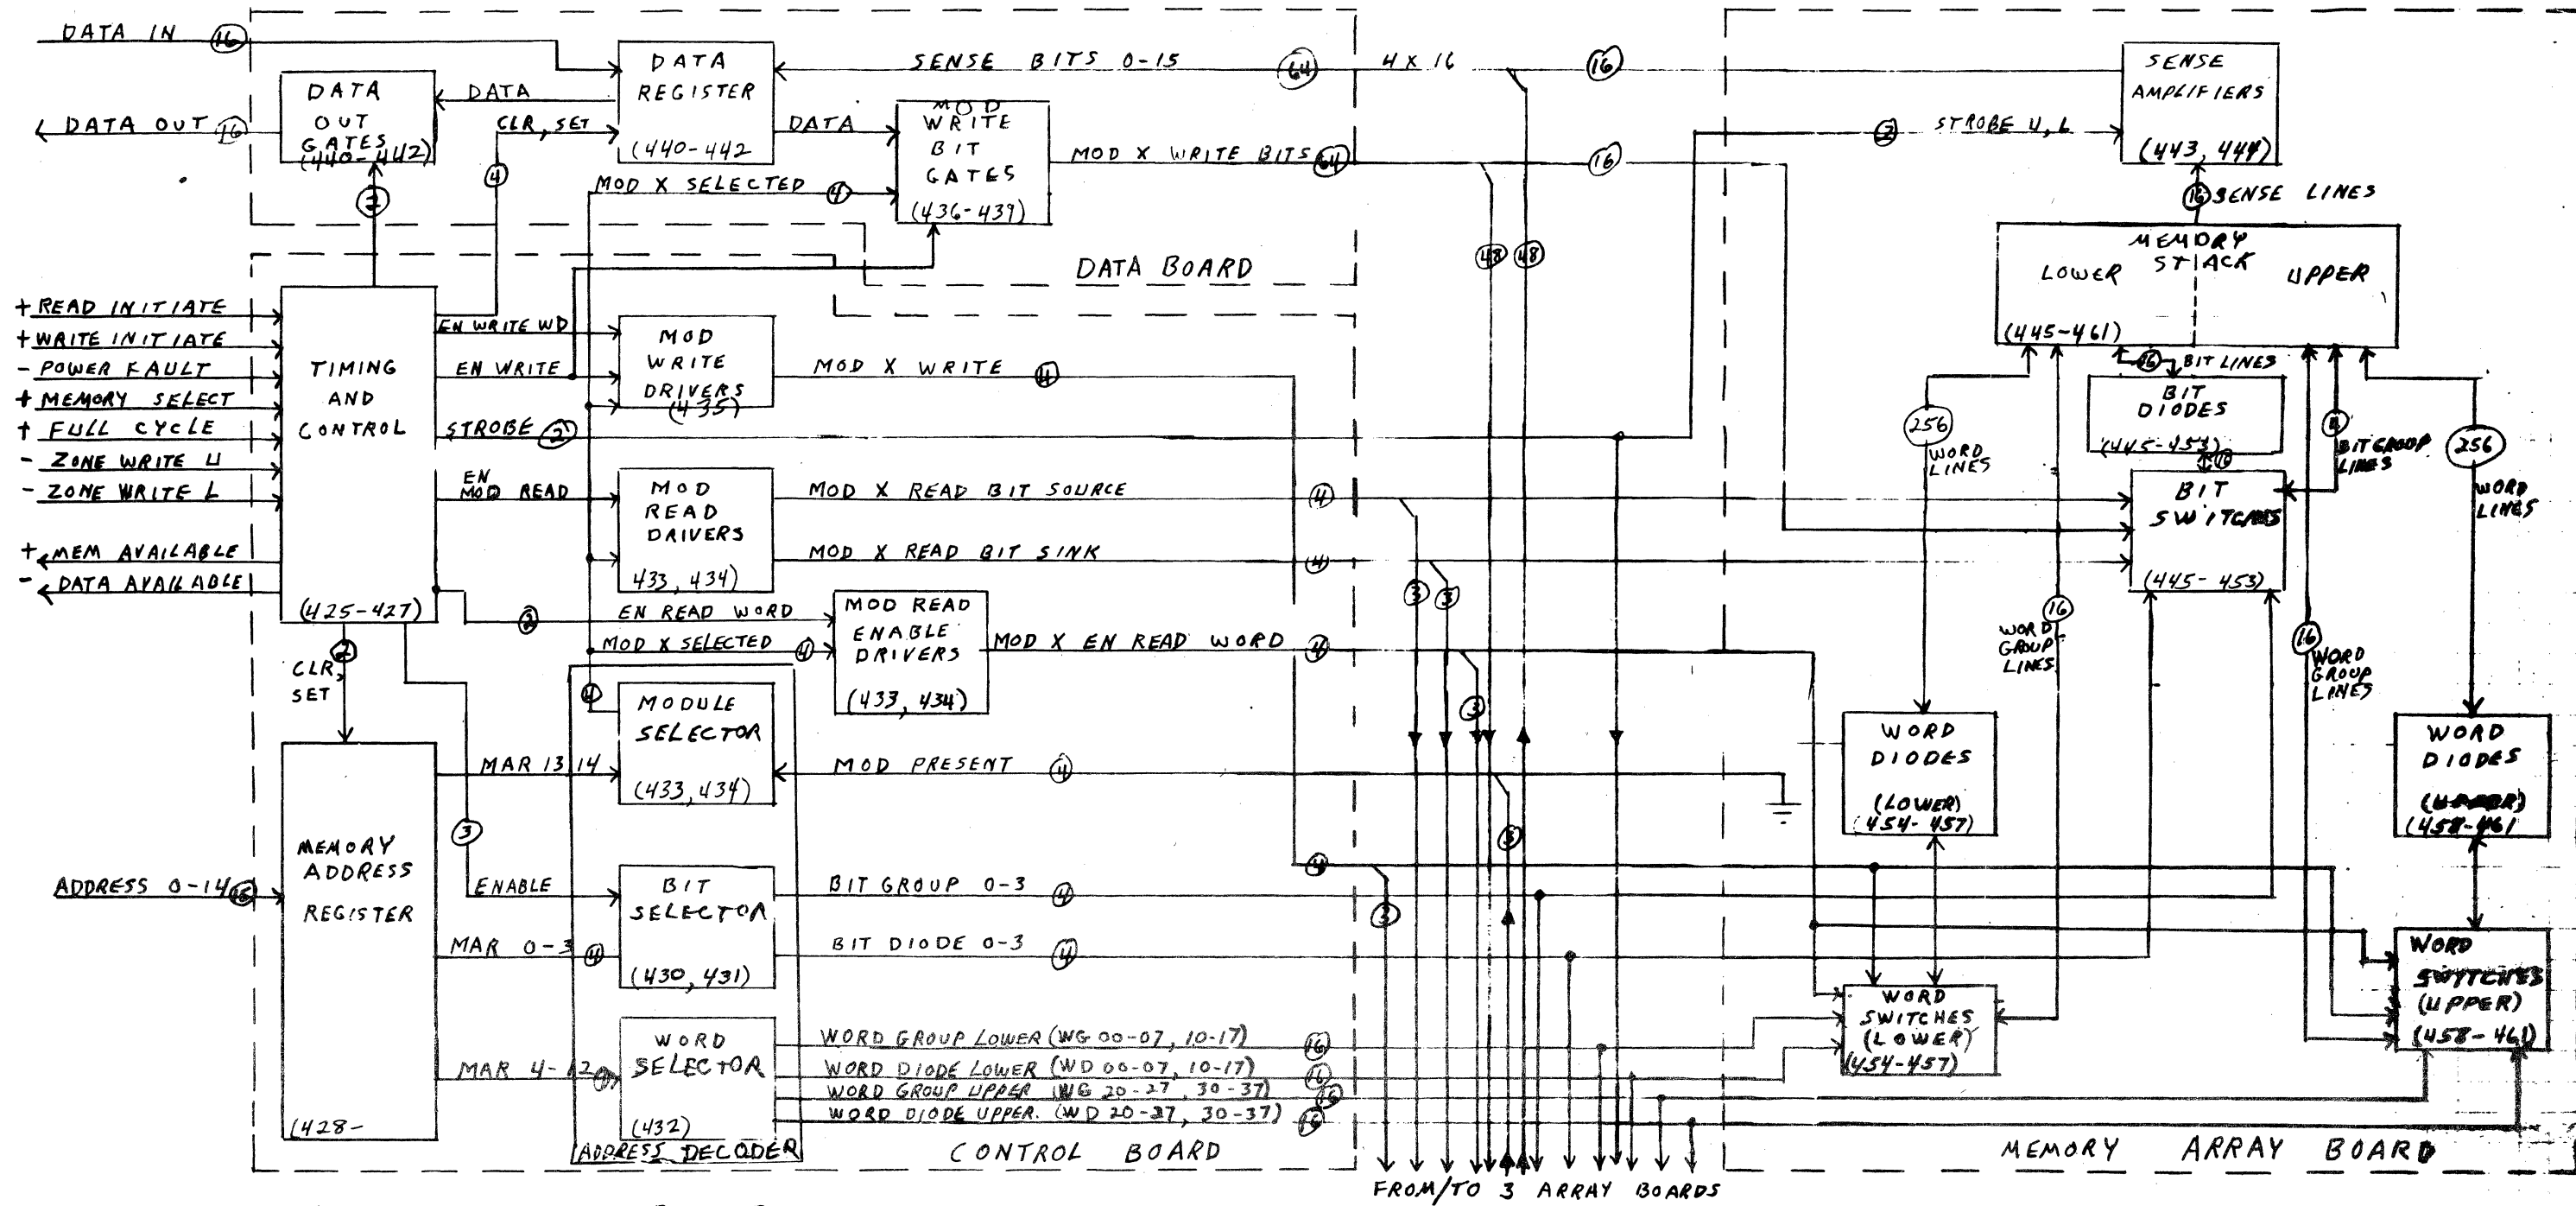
DATA IN 16
DATA OUT 16
DATA OUT GATES (440-442)
DATA
CLR, SET
4
2
DATA REGISTER (440-442)
DATA
MOD WRITE BIT GATES (436-439)
MOD X SELECTED 4
SENSE BITS 0-15
64
4 X 16
16
MOD X WRITE BITS 64
16
DATA BOARD
48 48
2 STROBE U, L
SENSE AMPLIFIERS (443, 444)
16 SENSE LINES
MEMORY STACK
LOWER UPPER
(445-461)
16 BIT LINES
BIT DIODES (445-453)
16
BIT SWITCHES (445-453)
256 WORD LINES
256 WORD LINES
8 BIT GROUP LINES
16 WORD GROUP LINES
16 WORD GROUP LINES
+READ INITIATE
+WRITE INITIATE
-POWER FAULT
+MEMORY SELECT
+FULL CYCLE
-ZONE WRITE U
-ZONE WRITE L
+MEM AVAILABLE
-DATA AVAILABLE
TIMING AND CONTROL (425-427)
EN WRITE WD
EN WRITE
STROBE 2
EN MOD READ
MOD WRITE DRIVERS (435)
MOD X WRITE 4
MOD READ DRIVERS 433, 434)
MOD X READ BIT SOURCE 4
MOD X READ BIT SINK 4
2
EN READ WORD
MOD X SELECTED 4
MOD READ ENABLE DRIVERS (433, 434)
MOD X EN READ WORD 4
3 3
3
2 CLR, SET
4
MODULE SELECTOR (433, 434)
MOD PRESENT 4
MAR 13 14
WORD DIODES (LOWER) (454-457)
WORD DIODES (UPPER) (458-461)
3
MEMORY ADDRESS REGISTER (428-
ADDRESS 0-14 15
ENABLE
BIT SELECTOR (430, 431)
BIT GROUP 0-3 4
BIT DIODE 0-3 4
MAR 0-3 4
5
4
3
WORD SWITCHES (LOWER) (454-457)
WORD SWITCHES (UPPER) (458-461)
MAR 4-12 9
WORD SELECTOR (432)
WORD GROUP LOWER (WG 00-07, 10-17) 16
WORD DIODE LOWER (WD 00-07, 10-17) 16
WORD GROUP UPPER (WG 20-27, 30-37) 16
WORD DIODE UPPER (WD 20-27, 30-37) 16
ADDRESS DECODER
CONTROL BOARD
MEMORY ARRAY BOARD
FROM/TO 3 ARRAY BOARDS